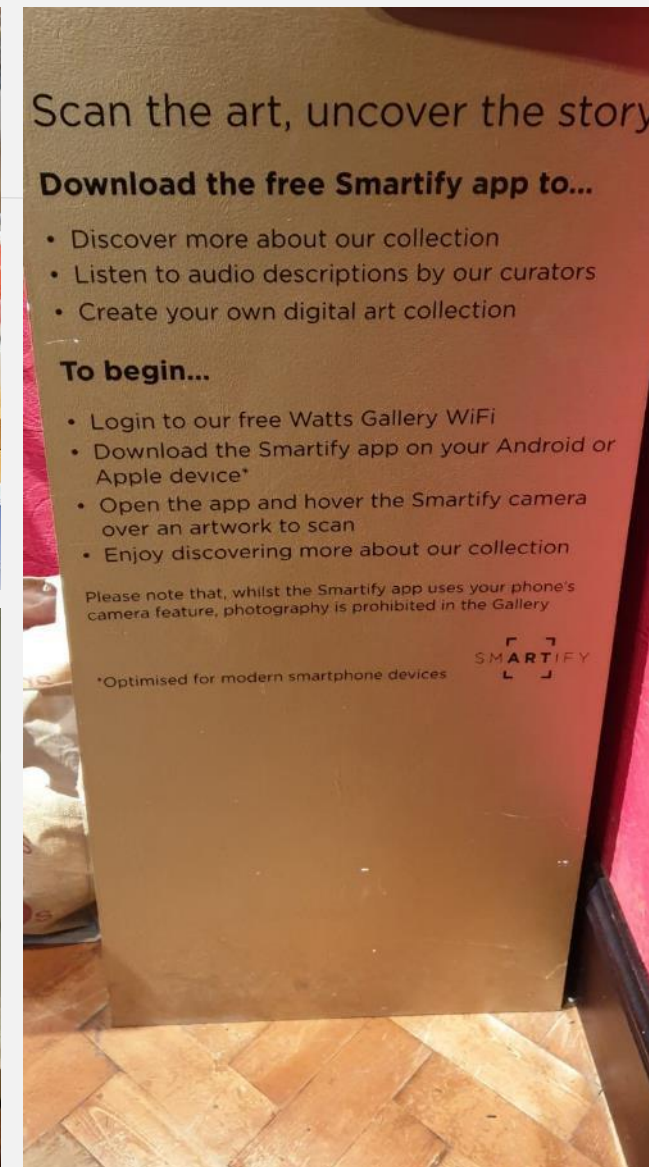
Scan the art, uncover the story

Download the free Smartify app to...

• Discover more about our collection
• Listen to audio descriptions by our curators
• Create your own digital art collection

To begin...

• Login to our free Watts Gallery WiFi
• Download the Smartify app on your Android or Apple device*
• Open the app and hover the Smartify camera over an artwork to scan
• Enjoy discovering more about our collection

Please note that, whilst the Smartify app uses your phone's camera feature, photography is prohibited in the Gallery

*Optimised for modern smartphone devices

SMARTIFY